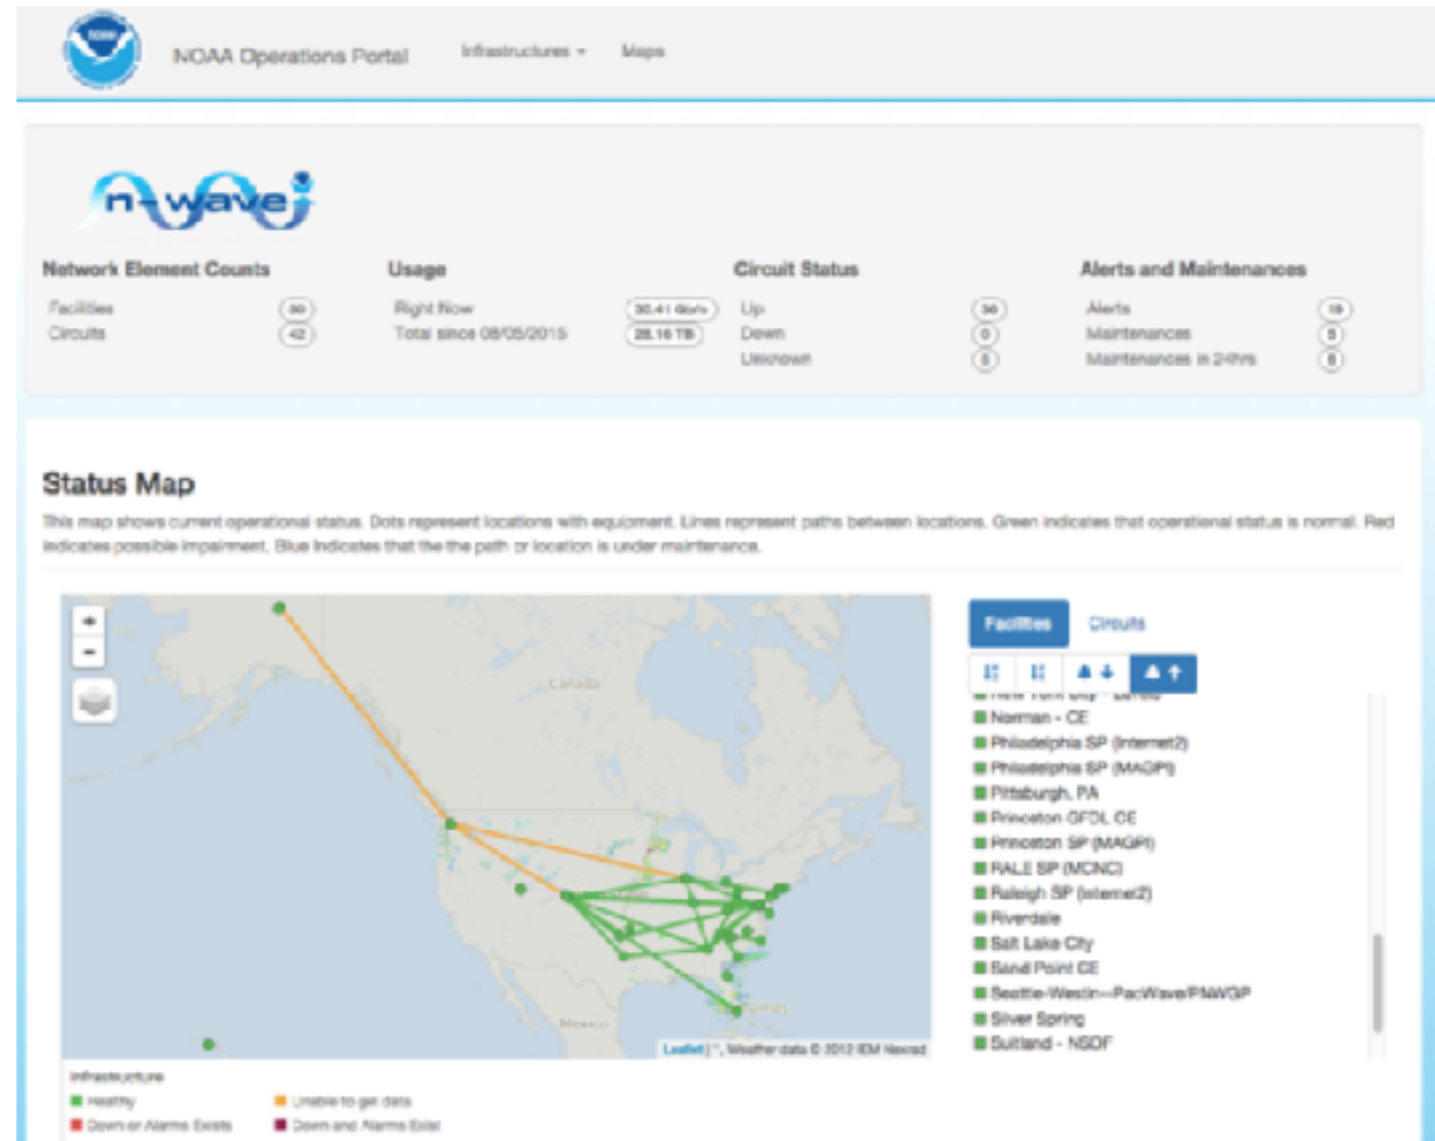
NOAA Operations Portal Infrastructures ▾ Maps

n-wave

Network Element Counts
Facilities 30
Circuits 42

Usage
Right Now 30.41 Gb/s
Total since 08/05/2015 28.16 TB

Circuit Status
Up 36
Down 0
Unknown 5

Alerts and Maintenances
Alerts 19
Maintenances 5
Maintenances in 24hrs 6

Status Map

This map shows current operational status. Dots represent locations with equipment. Lines represent paths between locations. Green indicates that operational status is normal. Red indicates possible impairment. Blue indicates that the the path or location is under maintenance.

+
-
Canada
Mexico
Leaflet | ©, Weather data © 2012 IEM Nexrad

Infrastructure
Healthy
Unable to get data
Down or Alarms Exists
Down and Alarms Exist

Facilities Circuits

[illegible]
Norman - CE
Philadelphia SP (Internet2)
Philadelphia SP (MAGPI)
Pittsburgh, PA
Princeton GFDL CE
Princeton SP (MAGPI)
RALE SP (MCNC)
Raleigh SP (Internet2)
Riverdale
Salt Lake City
Sand Point CE
Seattle-Westin--PacWave/PNWGP
Silver Spring
Suitland - NSOF